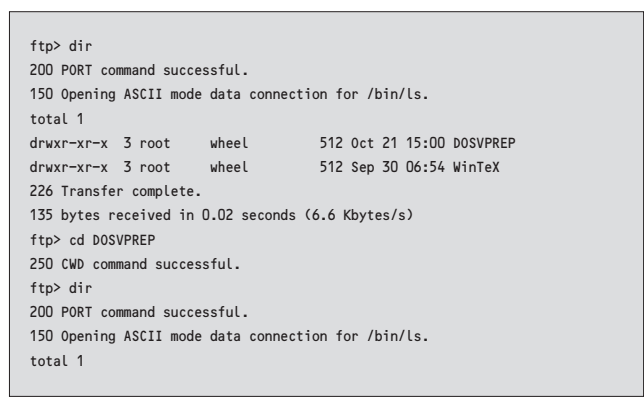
ftp> dir
200 PORT command successful.
150 Opening ASCII mode data connection for /bin/ls.
total 1
drwxr-xr-x 3 root wheel 512 Oct 21 15:00 DOSVPREP
drwxr-xr-x 3 root wheel 512 Sep 30 06:54 WinTeX
226 Transfer complete.
135 bytes received in 0.02 seconds (6.6 Kbytes/s)
ftp> cd DOSVPREP
250 CWD command successful.
ftp> dir
200 PORT command successful.
150 Opening ASCII mode data connection for /bin/ls.
total 1